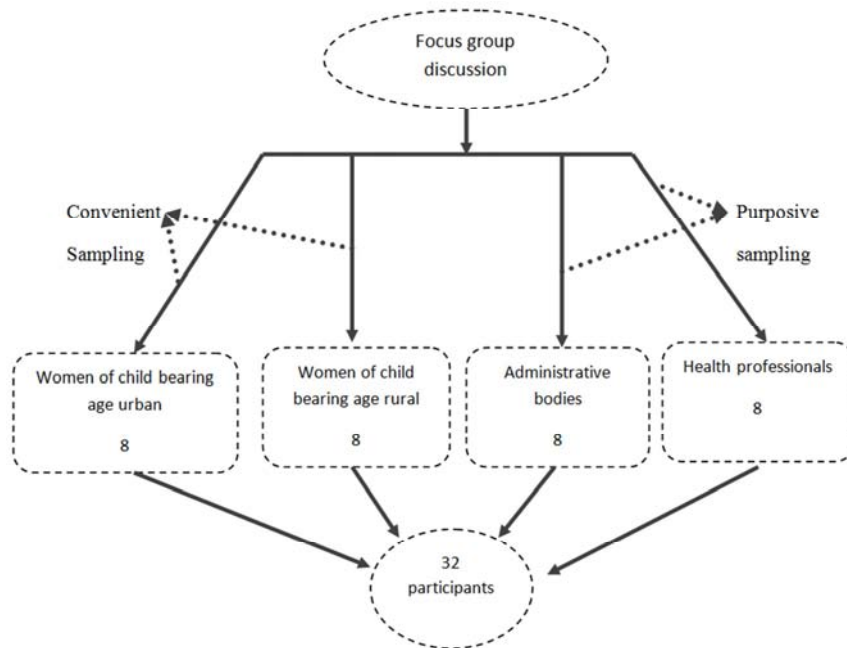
Focus group discussion

Convenient Sampling

Purposive sampling

Women of child bearing age urban

8

Women of child bearing age rural

8

Administrative bodies

8

Health professionals

8

32 participants